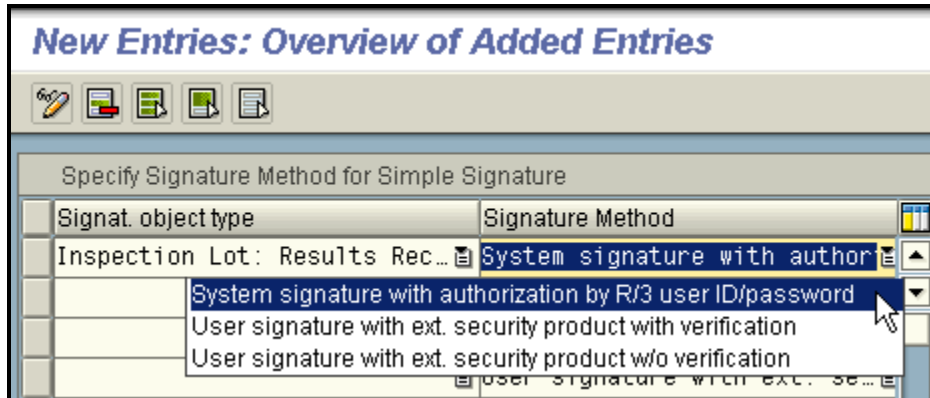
New Entries: Overview of Added Entries

Specify Signature Method for Simple Signature

| Signat. object type | Signature Method |
|---|---|
| Inspection Lot: Results Rec… | System signature with author |

System signature with authorization by R/3 user ID/password
User signature with ext. security product with verification
User signature with ext. security product w/o verification

User signature with ext. se…